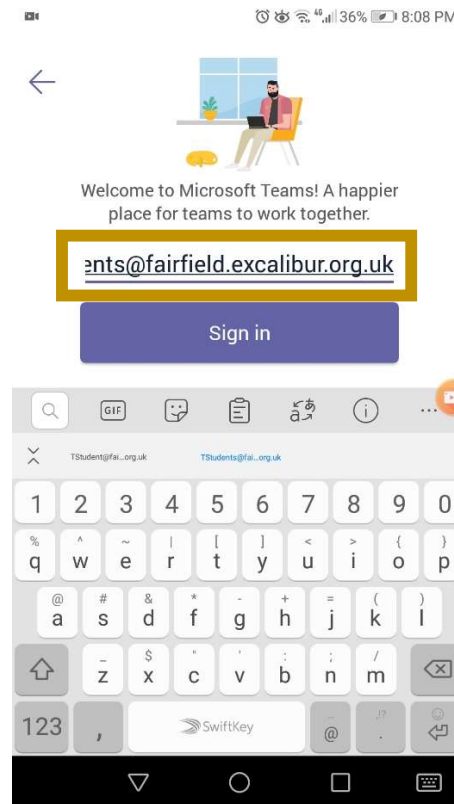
36% 8:08 PM

Welcome to Microsoft Teams! A happier place for teams to work together.

ents@fairfield.excalibur.org.uk

Sign in

GIF

TStudent@fai...org.uk TStudents@fai...org.uk

1 2 3 4 5 6 7 8 9 0

% q ^ w ~ e | r [ t ] y < u > i { o } p

@ a # s & d * f - g + h = j ( k ) l

_ z $ x " c ' v : b ; n / m

123 , SwiftKey @ .